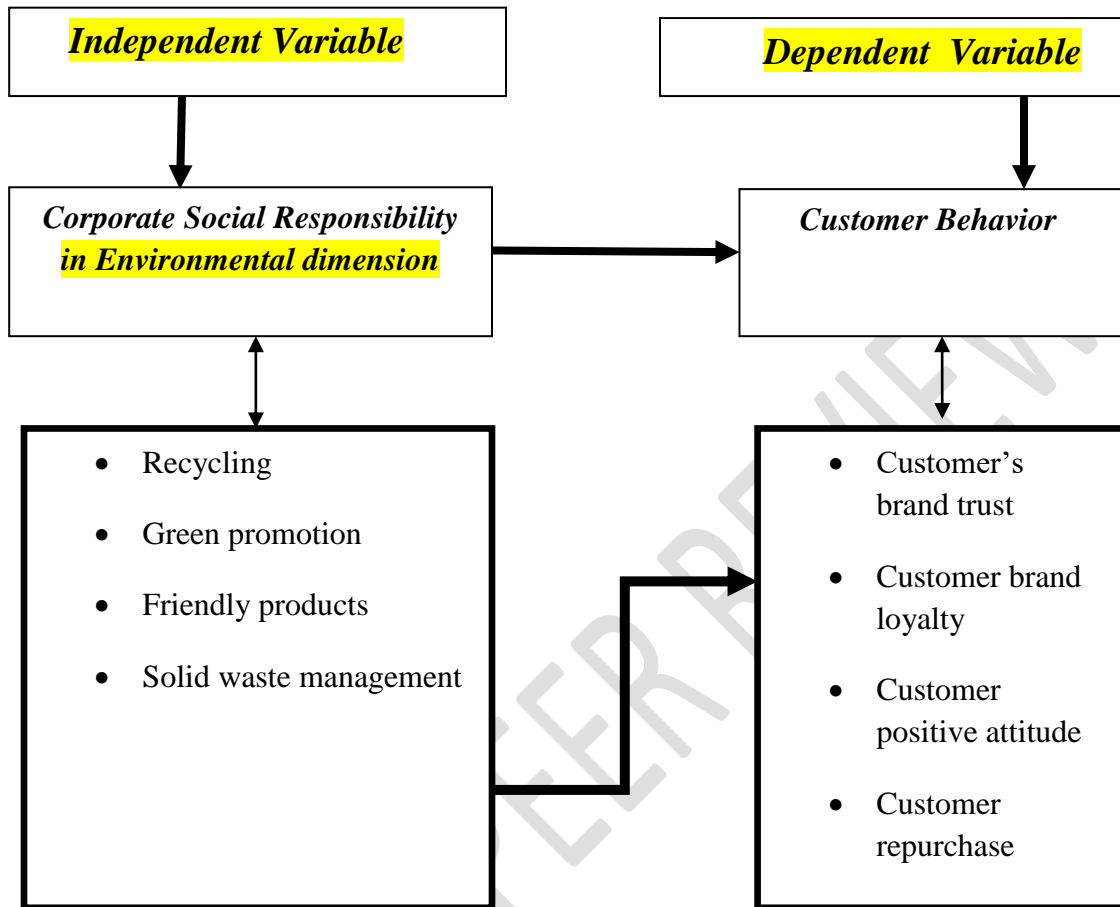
Independent Variable

Dependent Variable

Corporate Social Responsibility in Environmental dimension

Customer Behavior

- Recycling
- Green promotion
- Friendly products
- Solid waste management

- Customer's brand trust
- Customer brand loyalty
- Customer positive attitude
- Customer repurchase

PEER REVIEW